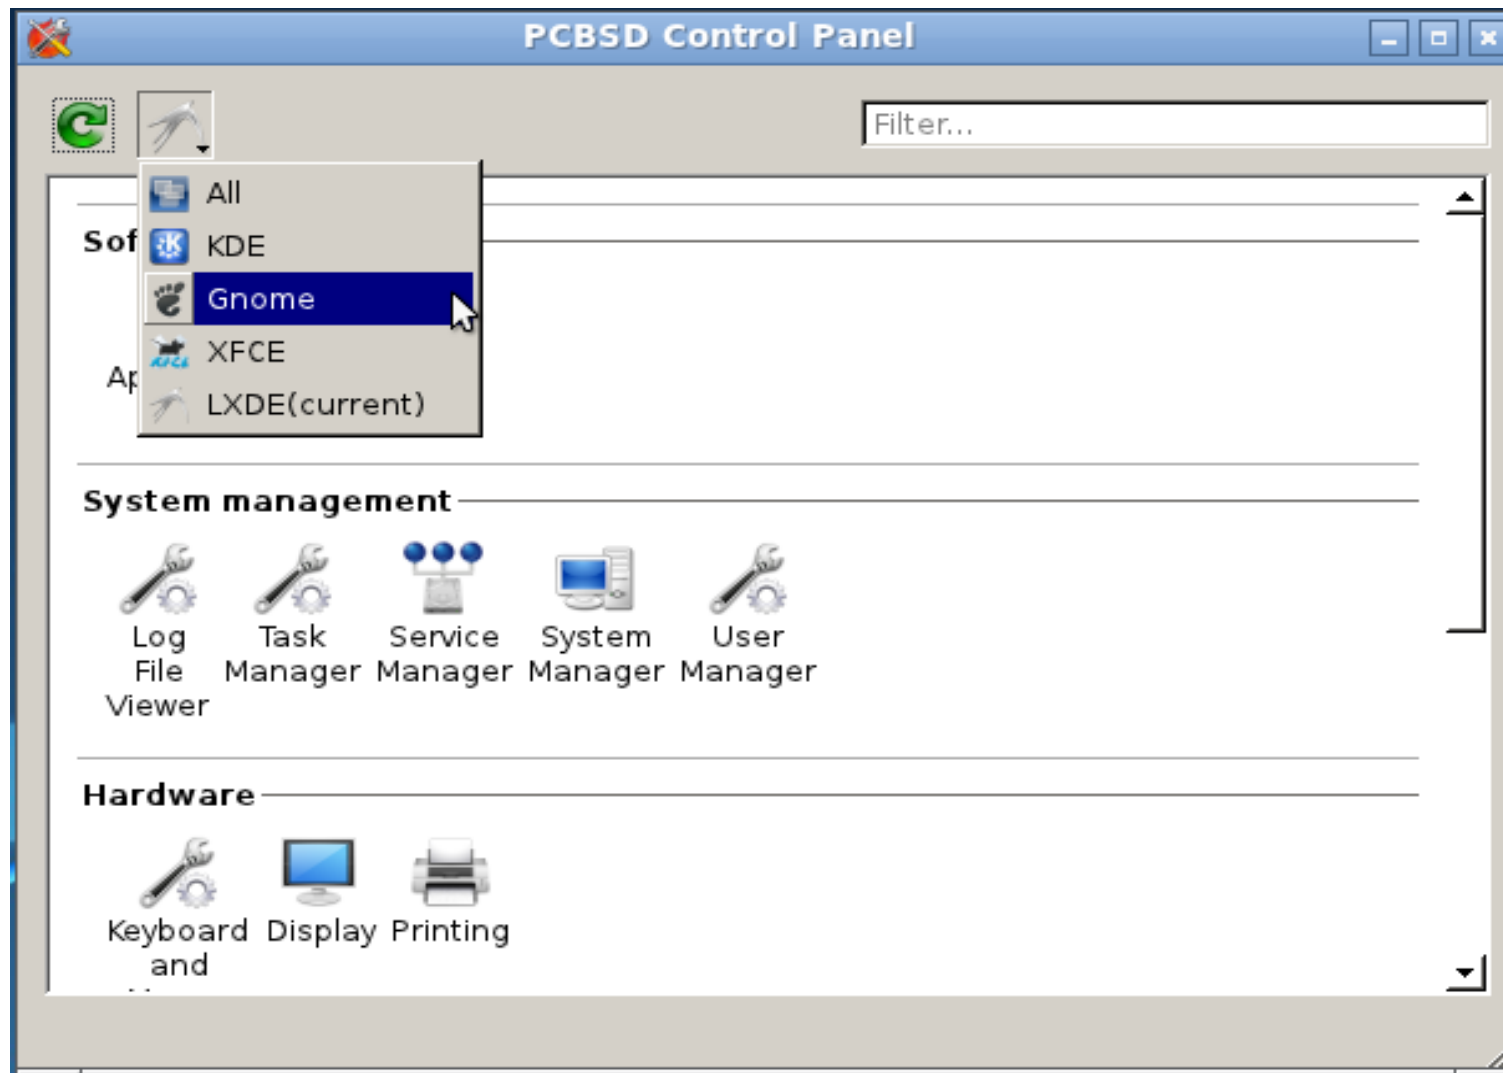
PCBSD Control Panel

Filter...

All
KDE
Gnome
XFCE
LXDE(current)

Sof

Ap

System management

Log File Viewer

Task Manager

Service Manager

System Manager

User Manager

Hardware

Keyboard and

Display

Printing